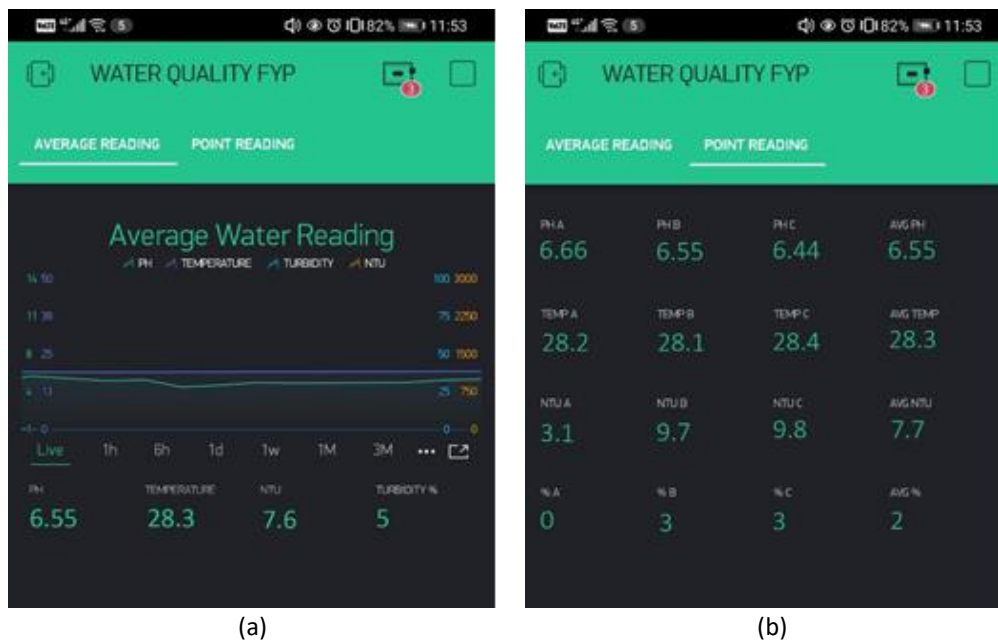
82% 11:53

WATER QUALITY FYP

AVERAGE READING POINT READING

Average Water Reading

PH TEMPERATURE TURBIDITY NTU

14 50 100 3000

11 38 75 2250

8 25 50 1500

4 13 25 750

0 0 0 0

Live 1h 6h 1d 1w 1M 3M ...

PH 6.55

TEMPERATURE 28.3

NTU 7.6

TURBIDITY % 5

(a)

82% 11:53

WATER QUALITY FYP

AVERAGE READING POINT READING

| PH A | PH B | PH C | AVG PH |
|---|---|---|---|
| 6.66 | 6.55 | 6.44 | 6.55 |
| TEMP A | TEMP B | TEMP C | AVG TEMP |
| 28.2 | 28.1 | 28.4 | 28.3 |
| NTU A | NTU B | NTU C | AVG NTU |
| 3.1 | 9.7 | 9.8 | 7.7 |
| % A | % B | % C | AVG % |
| 0 | 3 | 3 | 2 |

(b)